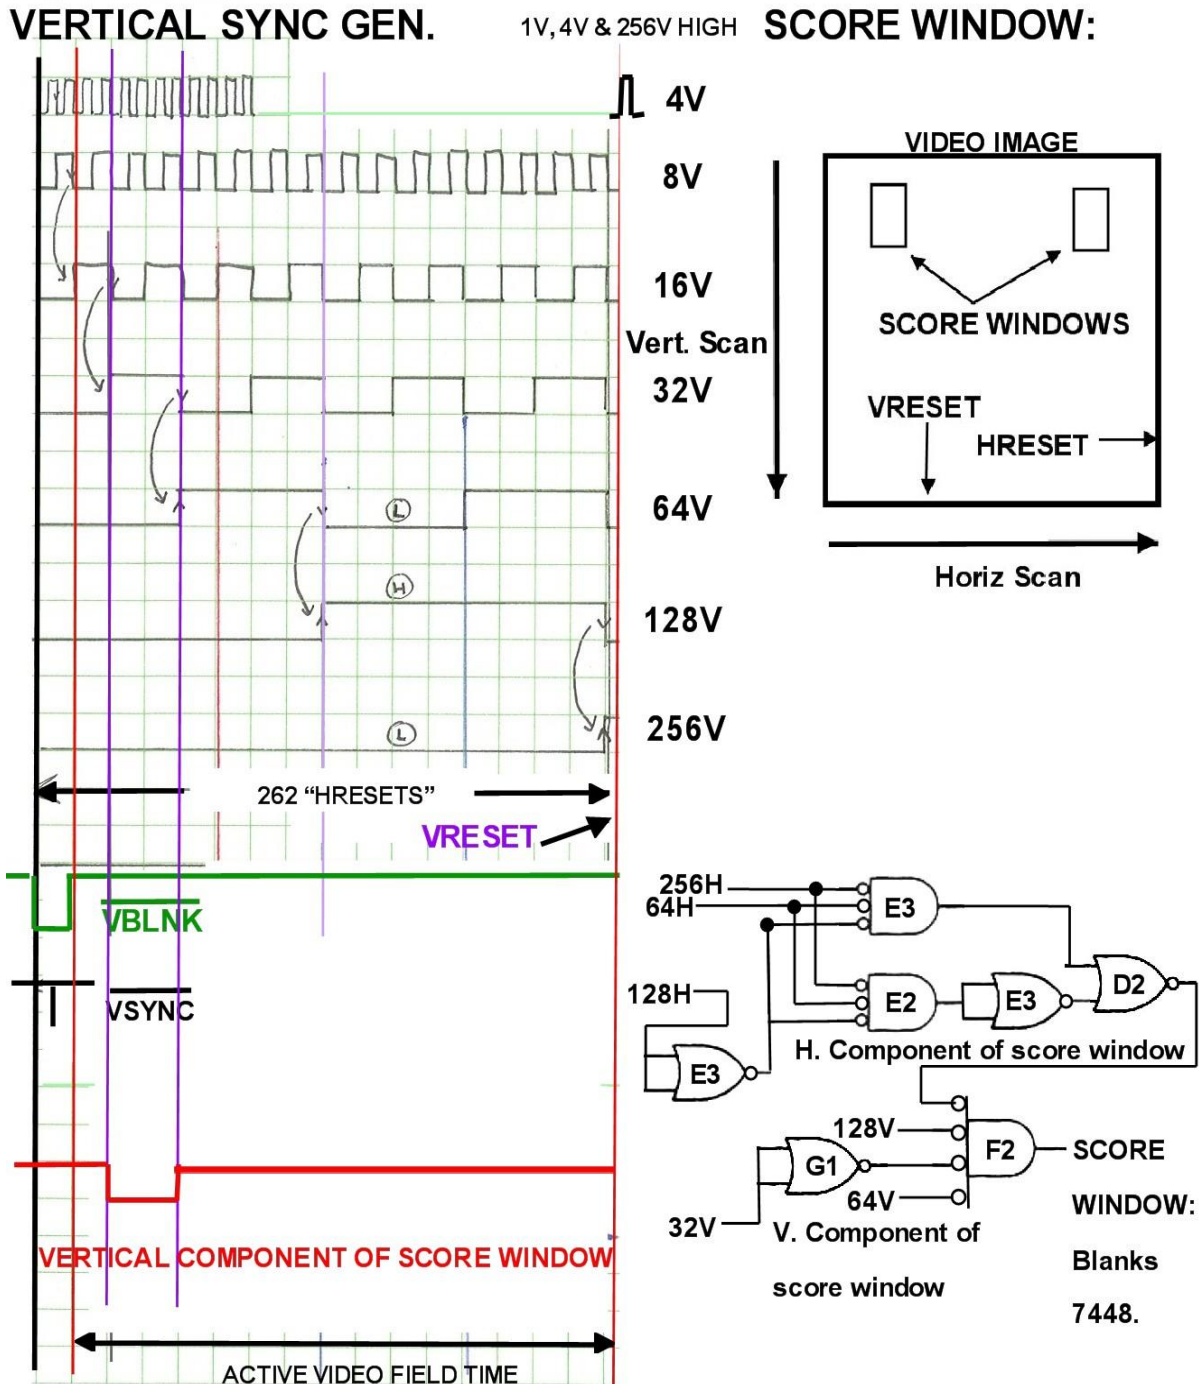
VERTICAL SYNC GEN.

1V, 4V & 256V HIGH

SCORE WINDOW:

4V

8V

16V

Vert. Scan

32V

64V

128V

256V

L

H

L

262 “HRESETS”

VRESET

$\overline{VBLNK}$

$\overline{VSYNC}$

VERTICAL COMPONENT OF SCORE WINDOW

ACTIVE VIDEO FIELD TIME

VIDEO IMAGE

SCORE WINDOWS

VRESET

HRESET

Horiz Scan

256H

64H

E3

128H

E2

E3

D2

E3

H. Component of score window

128V

G1

F2

SCORE

64V

WINDOW:

32V

V. Component of score window

Blanks

7448.